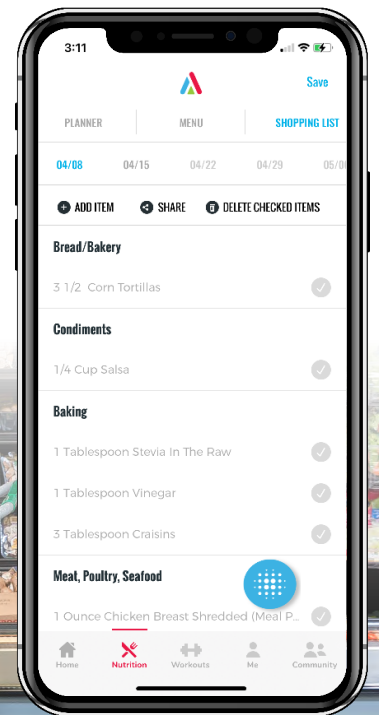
3:11

Save

PLANNER
MENU
SHOPPING LIST

04/08
04/15
04/22
04/29
05/0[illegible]

ADD ITEM
SHARE
DELETE CHECKED ITEMS

Bread/Bakery

3 1/2 Corn Tortillas

Condiments

1/4 Cup Salsa

Baking

1 Tablespoon Stevia In The Raw

1 Tablespoon Vinegar

3 Tablespoon Craisins

Meat, Poultry, Seafood

1 Ounce Chicken Breast Shredded (Meal P...

Home
Nutrition
Workouts
Me
Community